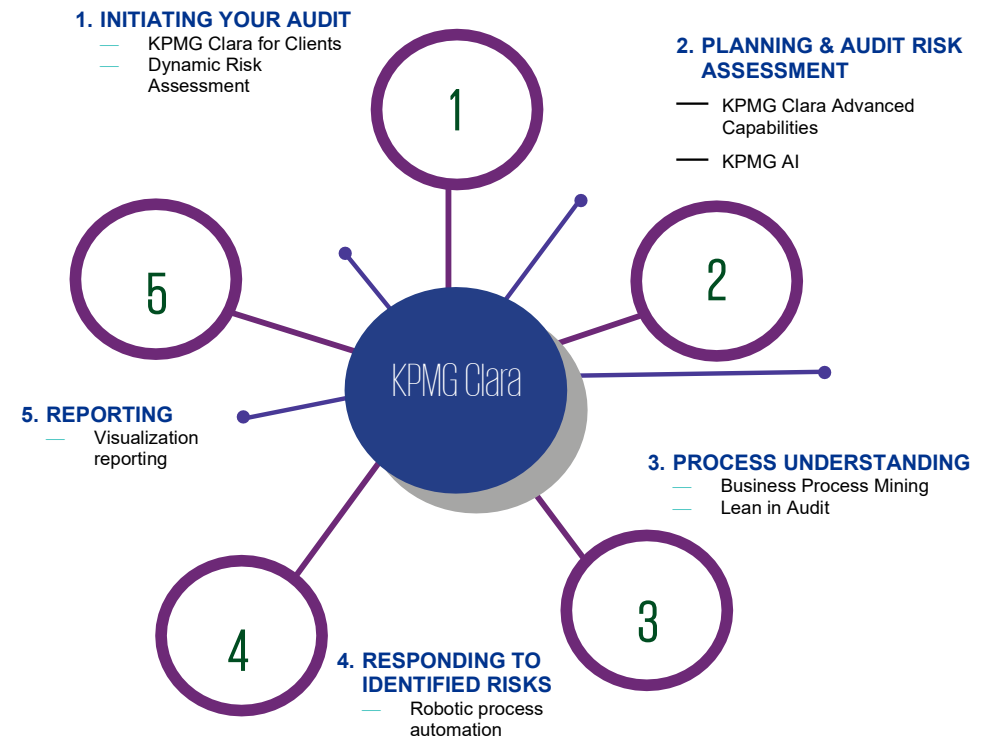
1. INITIATING YOUR AUDIT
— KPMG Clara for Clients
— Dynamic Risk Assessment

1

2. PLANNING & AUDIT RISK ASSESSMENT
— KPMG Clara Advanced Capabilities
— KPMG AI

5

2

KPMG Clara

5. REPORTING
— Visualization reporting

3. PROCESS UNDERSTANDING
— Business Process Mining
— Lean in Audit

4

3

4. RESPONDING TO IDENTIFIED RISKS
— Robotic process automation